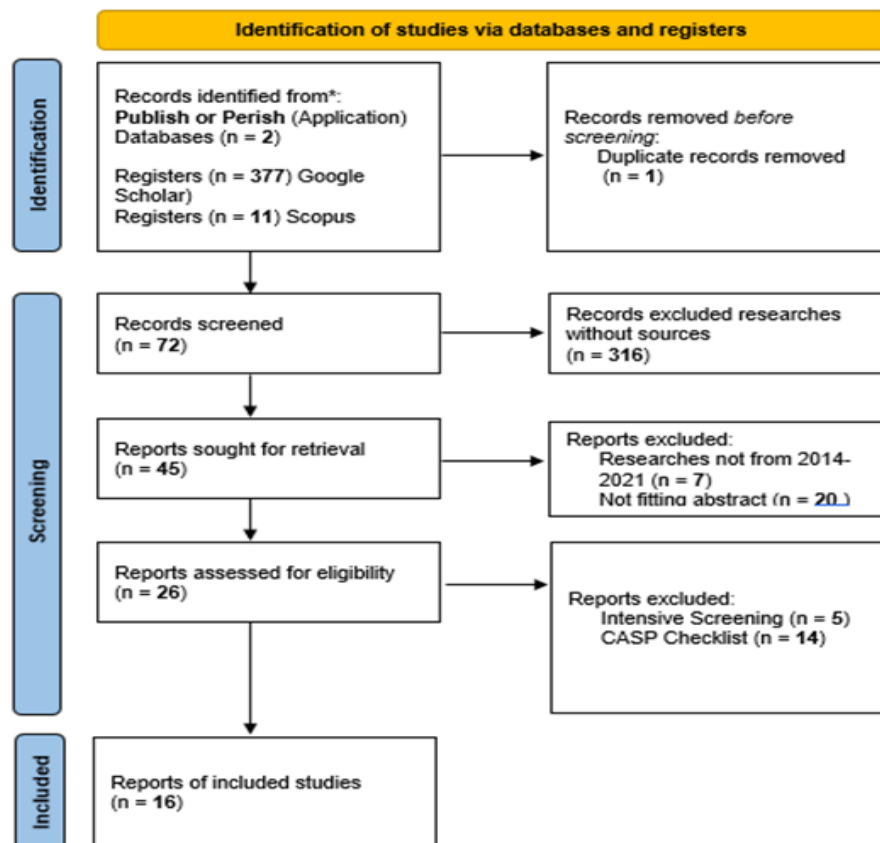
Identification of studies via databases and registers

Identification

Records identified from*:
**Publish or Perish** (Application)
Databases (n = **2**)

Registers (n = **377**) Google Scholar)
Registers (n = **11**) Scopus

Records removed *before screening*:
Duplicate records removed
(n = **1**)

Screening

Records screened
(n = **72**)

Records excluded researches without sources
(n = **316**)

Reports sought for retrieval
(n = **45**)

Reports excluded:
Researches not from 2014-2021 (n = **7**)
Not fitting abstract (n = **20** )

Reports assessed for eligibility
(n = **26**)

Reports excluded:
Intensive Screening (n = **5**)
CASP Checklist (n = **14**)

Included

Reports of included studies
(n = **16**)